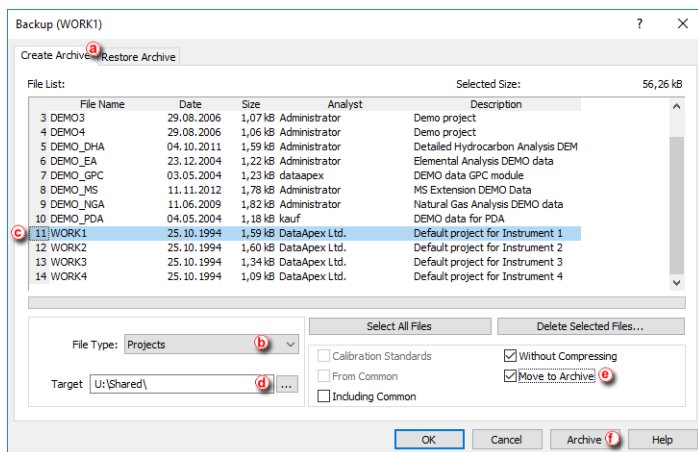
Backup (WORK1)

?

Create Archive a Restore Archive

File List:

Selected Size:

56,26 kB

|  | File Name | Date | Size | Analyst | Description |
|---|---|---|---|---|---|
| 3 | DEMO3 | 29.08.2006 | 1,07 kB | Administrator | Demo project |
| 4 | DEMO4 | 29.08.2006 | 1,06 kB | Administrator | Demo project |
| 5 | DEMO_DHA | 04.10.2011 | 1,59 kB | Administrator | Detailed Hydrocarbon Analysis DEM |
| 6 | DEMO_EA | 23.12.2004 | 1,22 kB | Administrator | Elemental Analysis DEMO data |
| 7 | DEMO_GPC | 03.05.2004 | 1,23 kB | dataapex | DEMO data GPC module |
| 8 | DEMO_MS | 11.11.2012 | 1,78 kB | Administrator | MS Extension DEMO Data |
| 9 | DEMO_NGA | 11.06.2009 | 1,82 kB | Administrator | Natural Gas Analysis DEMO data |
| 10 | DEMO_PDA | 04.05.2004 | 1,18 kB | kauf | DEMO data for PDA |
| c 11 | WORK1 | 25.10.1994 | 1,59 kB | DataApex Ltd. | Default project for Instrument 1 |
| 12 | WORK2 | 25.10.1994 | 1,60 kB | DataApex Ltd. | Default project for Instrument 2 |
| 13 | WORK3 | 25.10.1994 | 1,34 kB | DataApex Ltd. | Default project for Instrument 3 |
| 14 | WORK4 | 25.10.1994 | 1,09 kB | DataApex Ltd. | Default project for Instrument 4 |

Select All Files

Delete Selected Files...

File Type: Projects b

Target U:\Shared\ d ...

Calibration Standards

From Common

Including Common

Without Compressing

Move to Archive e

OK

Cancel

Archive f

Help